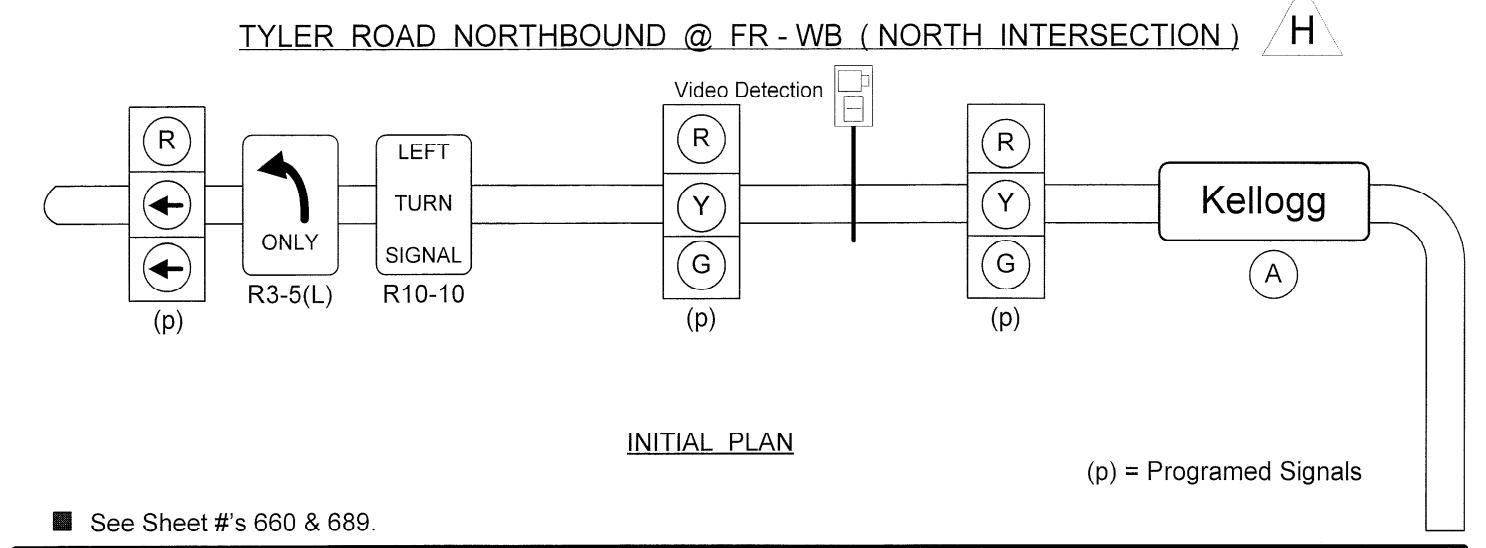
TYLER ROAD NORTHBOUND @ FR - WB ( NORTH INTERSECTION ) H

Video Detection

R

ONLY

LEFT
TURN
SIGNAL

R
Y
G

R
Y
G

Kellogg

A

(p)

R3-5(L)

R10-10

(p)

(p)

INITIAL PLAN

(p) = Programed Signals

See Sheet #'s 660 & 689.